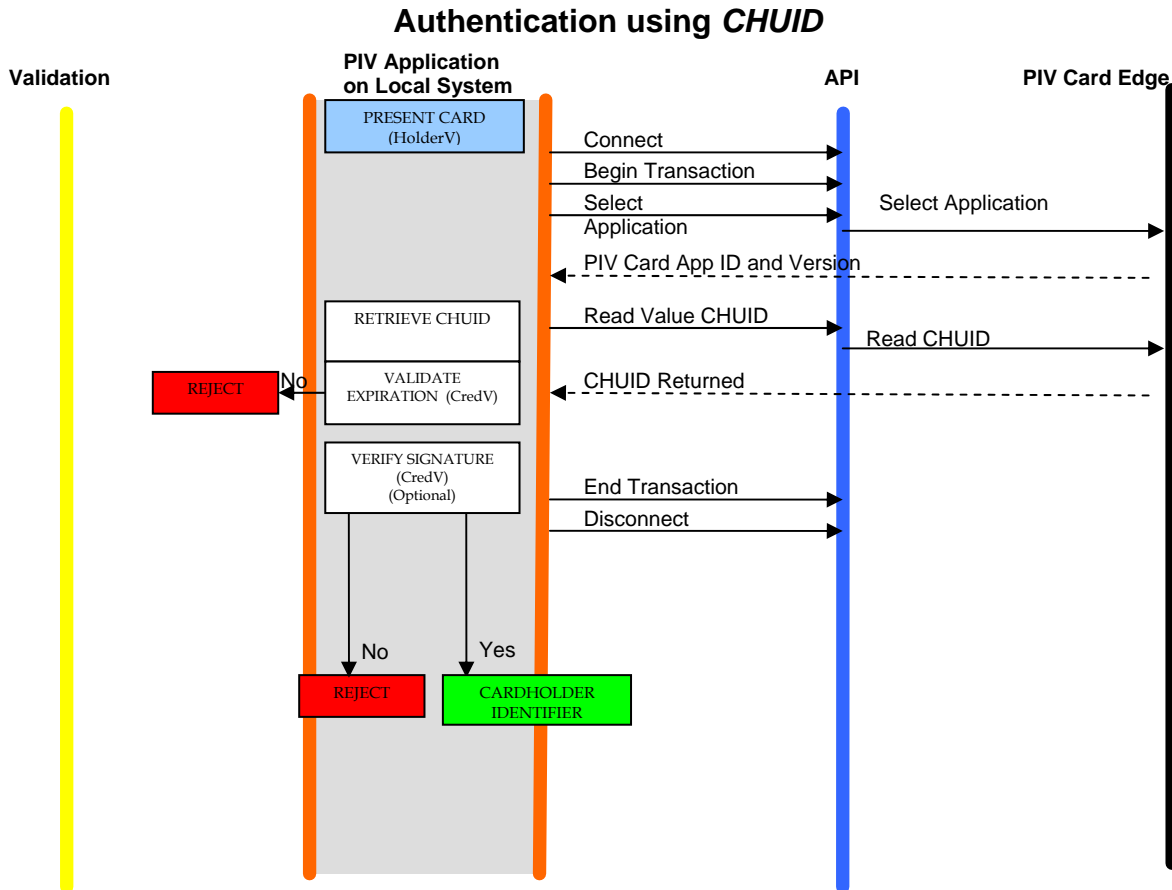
Authentication using CHUID

Validation

PIV Application on Local System

API

PIV Card Edge

PRESENT CARD (HolderV)

Connect

Begin Transaction

Select Application

Select Application

PIV Card App ID and Version

RETRIEVE CHUID

Read Value CHUID

Read CHUID

REJECT

No

VALIDATE EXPIRATION (CredV)

CHUID Returned

VERIFY SIGNATURE (CredV) (Optional)

End Transaction

Disconnect

No

Yes

REJECT

CARDHOLDER IDENTIFIER